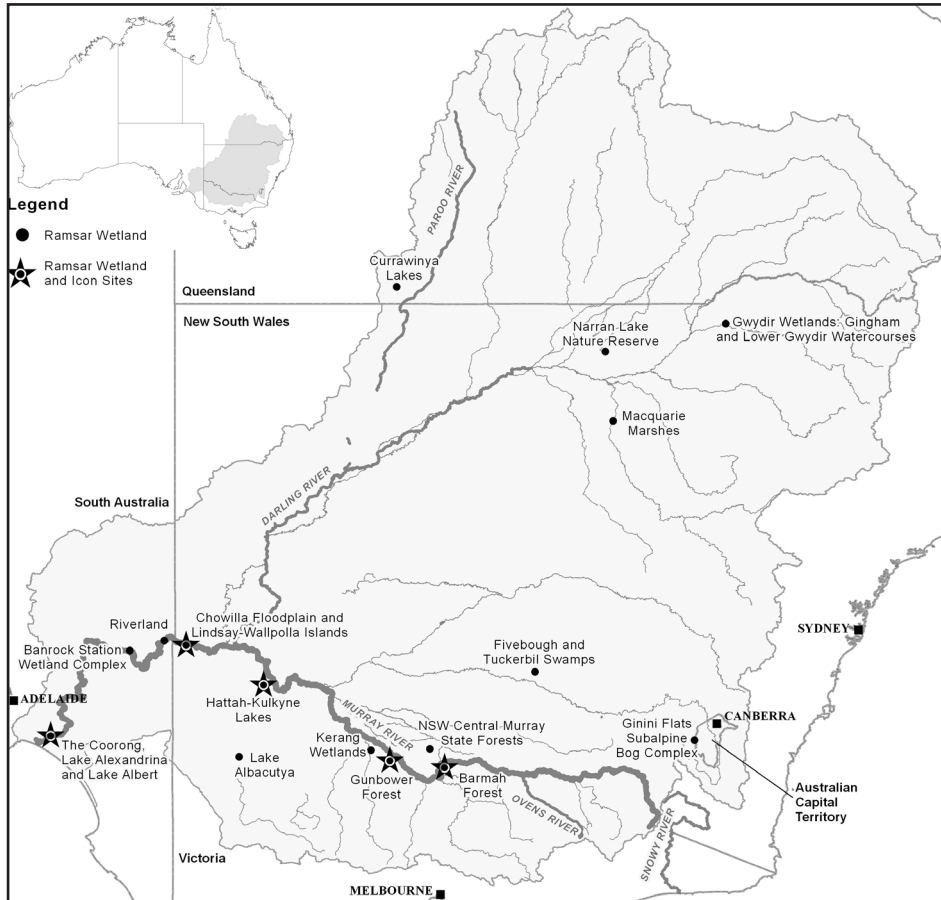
Legend
Ramsar Wetland
Ramsar Wetland and Icon Sites

PAROO RIVER
Currawinya Lakes
Queensland
New South Wales
Narran Lake Nature Reserve
Gwydir Wetlands: Gingham and Lower Gwydir Watercourses
Macquarie Marshes
DARLING RIVER
South Australia
Riverland
Chowilla Floodplain and Lindsay-Wallpolla Islands
Banrock Station Wetland Complex
Fivebough and Tuckerbil Swamps
SYDNEY
ADELAIDE
Hattah-Kulkyne Lakes
MURRAY RIVER
NSW Central Murray State Forests
Ginini Flats Subalpine Bog Complex
CANBERRA
The Coorong, Lake Alexandrina and Lake Albert
Lake Albacutya
Kerang Wetlands
Gunbower Forest
Barmah Forest
OVENS RIVER
Australian Capital Territory
SNOWY RIVER
Victoria
MELBOURNE